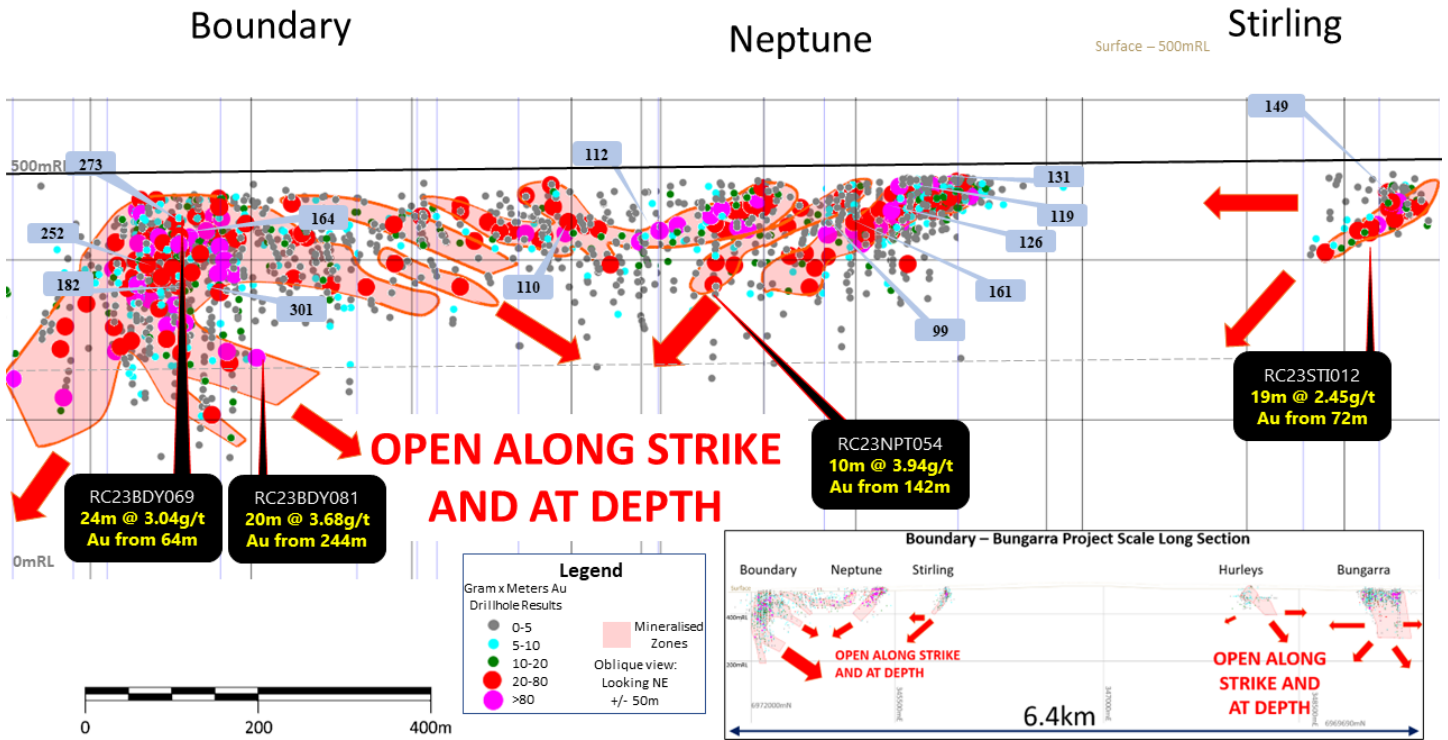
Boundary

Neptune

Surface – 500mRL

Stirling

500mRL

273

112

149

131

119

164

252

126

110

182

301

161

99

RC23STI012
19m @ 2.45g/t
Au from 72m

OPEN ALONG STRIKE
AND AT DEPTH

RC23NPT054
10m @ 3.94g/t
Au from 142m

RC23BDY069
24m @ 3.04g/t
Au from 64m

RC23BDY081
20m @ 3.68g/t
Au from 244m

0mRL

Legend
Gram x Meters Au
Drillhole Results
0-5
5-10
10-20
20-80
>80

Mineralised Zones

Oblique view:
Looking NE
+/- 50m

0
200
400m

Boundary – Bungarra Project Scale Long Section

Boundary
Neptune
Stirling
Hurleys
Bungarra

Surface
400mRL
200mRL

OPEN ALONG STRIKE
AND AT DEPTH

OPEN ALONG
STRIKE AND
AT DEPTH

6972000mN
6969690mN

6.4km